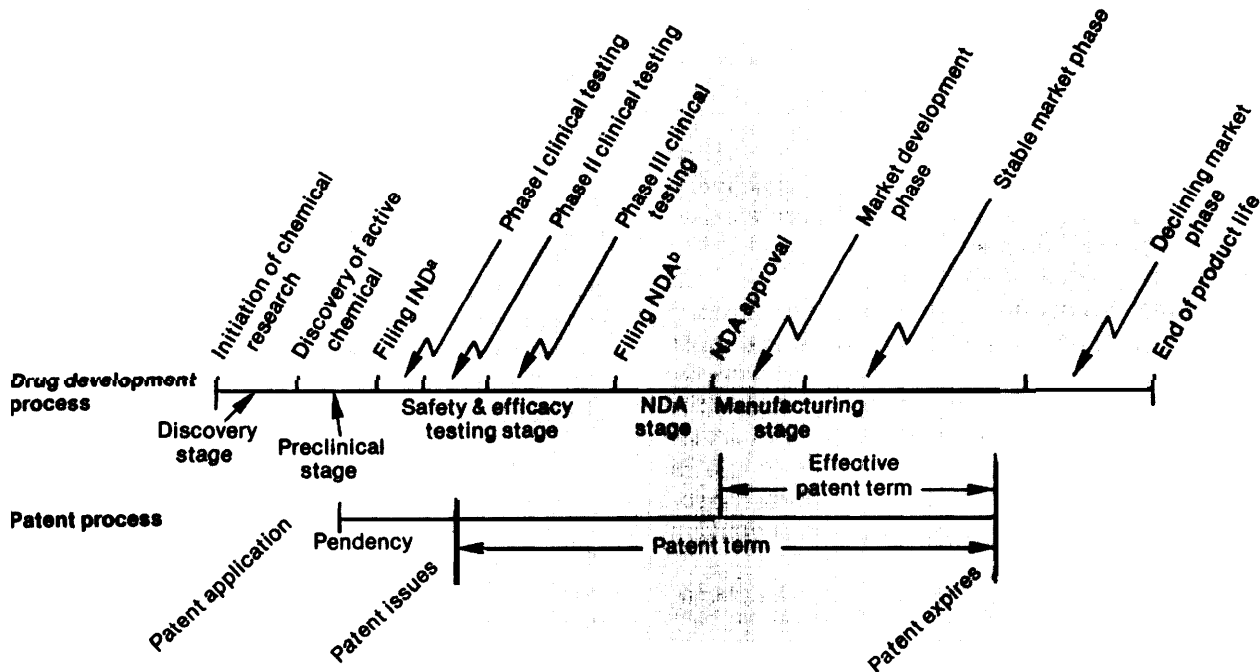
Initiation of chemical research

Discovery of active chemical

Filing IND$^a$

Phase I clinical testing

Phase II clinical testing

Phase III clinical testing

Filing NDA$^b$

NDA approval

Market development phase

Stable market phase

Declining market phase

End of product life

Drug development process

Discovery stage

Preclinical stage

Safety & efficacy testing stage

NDA stage

Manufacturing stage

Effective patent term

Patent process

Pendency

Patent term

Patent application

Patent issues

Patent expires